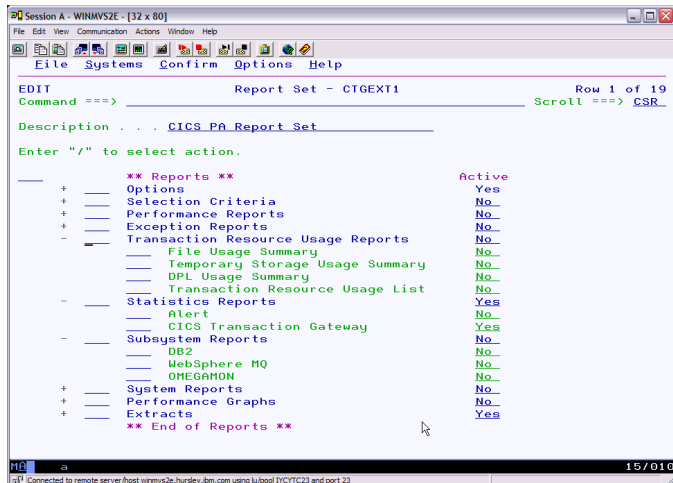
Session A - WINMVS2E - [32 x 80]

File Edit View Communication Actions Window Help

File Systems Confirm Options Help

EDIT Report Set - CTGEXT1 Row 1 of 19
Command ===> Scroll ===> CSR

Description . . . CICS PA Report Set

Enter "/" to select action.

** Reports ** Active
+ Options Yes
+ Selection Criteria No
+ Performance Reports No
+ Exception Reports No
- Transaction Resource Usage Reports No
File Usage Summary No
Temporary Storage Usage Summary No
DPL Usage Summary No
Transaction Resource Usage List No
- Statistics Reports Yes
Alert No
CICS Transaction Gateway Yes
- Subsystem Reports No
DB2 No
WebSphere MQ No
OMEGAMON No
+ System Reports No
+ Performance Graphs No
+ Extracts Yes
** End of Reports **

MA a 15/010

Connected to remote server/host winmvs2e.hursley.ibm.com using lu/pool IYCYTC23 and port 23